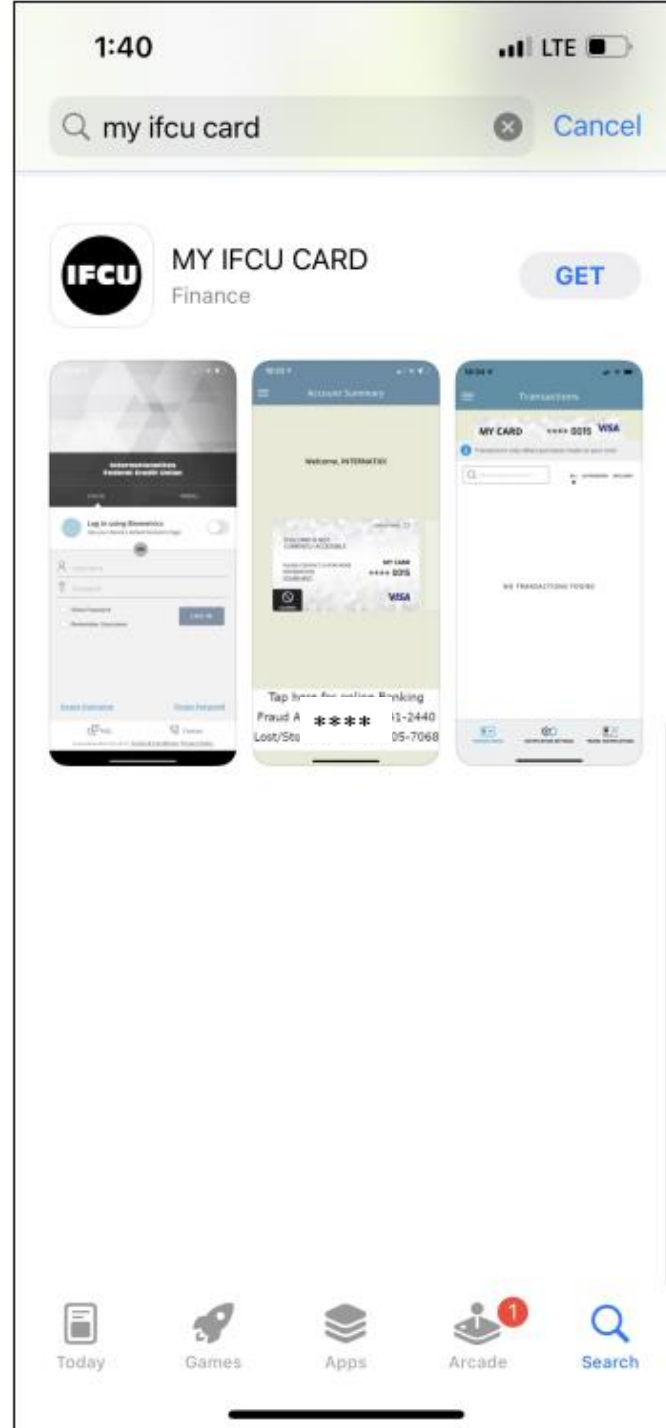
1:40
LTE

my ifcu card
Cancel

IFCU
MY IFCU CARD
Finance
GET

Log in using Biometrics
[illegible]

Account Summary
Welcome, INTERNATIO
MY CARD
**** 0015
VISA
Tap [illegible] Banking
Fraud A **** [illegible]1-2440
Lost/Sto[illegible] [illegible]05-7068

Transactions
MY CARD **** 0015 VISA
NO TRANSACTIONS FOUND

Today
Games
Apps
1
Arcade
Search